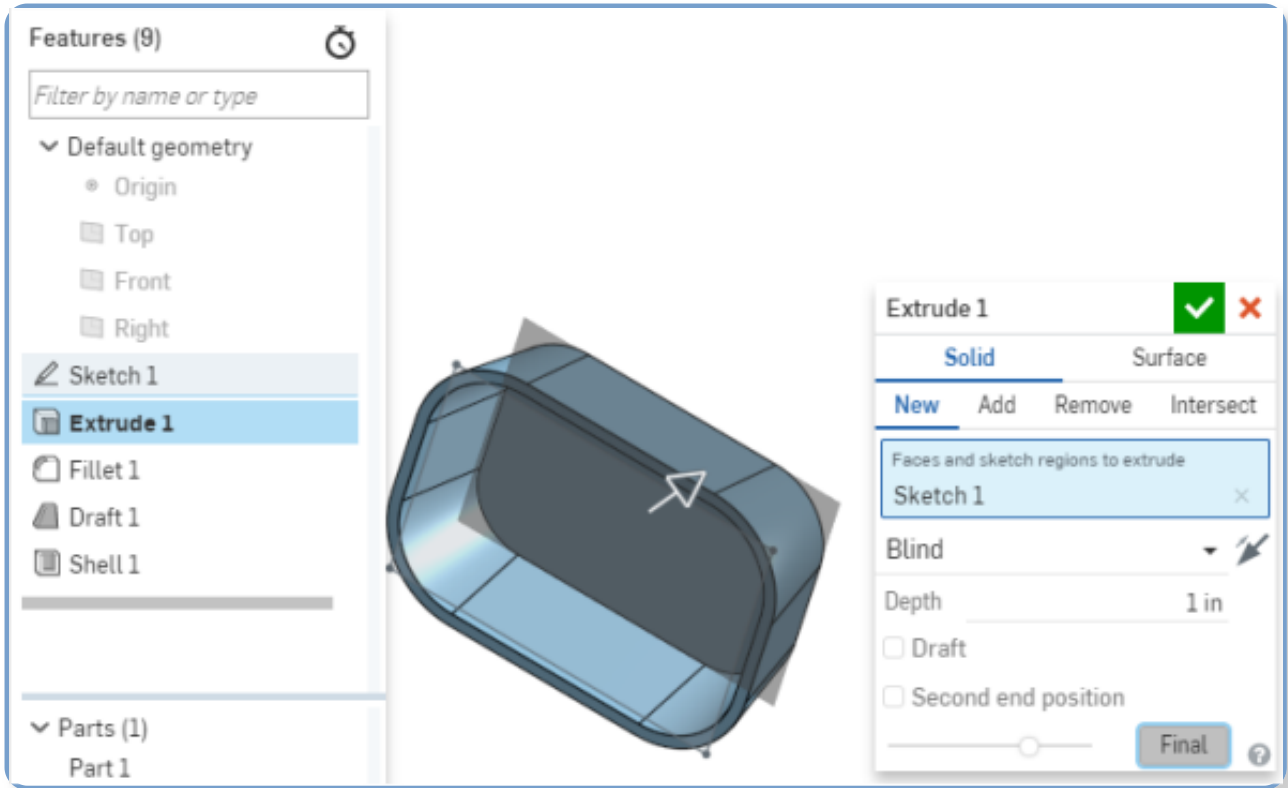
Features (9)

Filter by name or type

Default geometry

Origin

Top

Front

Right

Sketch 1

Extrude 1

Fillet 1

Draft 1

Shell 1

Parts (1)

Part 1

Extrude 1

Solid

Surface

New

Add

Remove

Intersect

Faces and sketch regions to extrude

Sketch 1

Blind

Depth

1 in

Draft

Second end position

Final